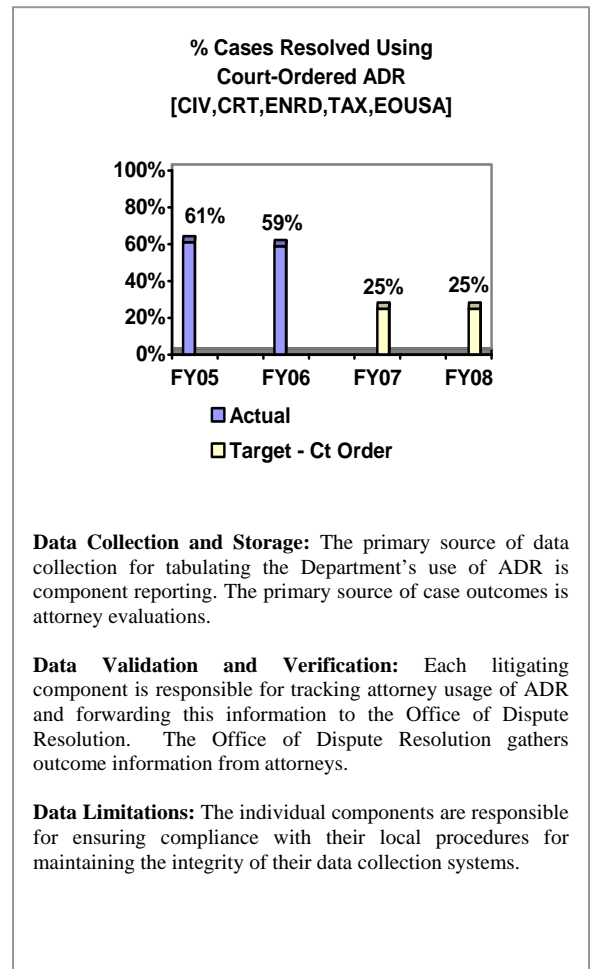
% Cases Resolved Using Court-Ordered ADR [CIV,CRT,ENRD,TAX,EOUSA]

100%
80%
60%
40%
20%
0%

61%
59%
25%
25%

FY05
FY06
FY07
FY08

Actual
Target - Ct Order

**Data Collection and Storage:** The primary source of data collection for tabulating the Department's use of ADR is component reporting. The primary source of case outcomes is attorney evaluations.

**Data Validation and Verification:** Each litigating component is responsible for tracking attorney usage of ADR and forwarding this information to the Office of Dispute Resolution. The Office of Dispute Resolution gathers outcome information from attorneys.

**Data Limitations:** The individual components are responsible for ensuring compliance with their local procedures for maintaining the integrity of their data collection systems.